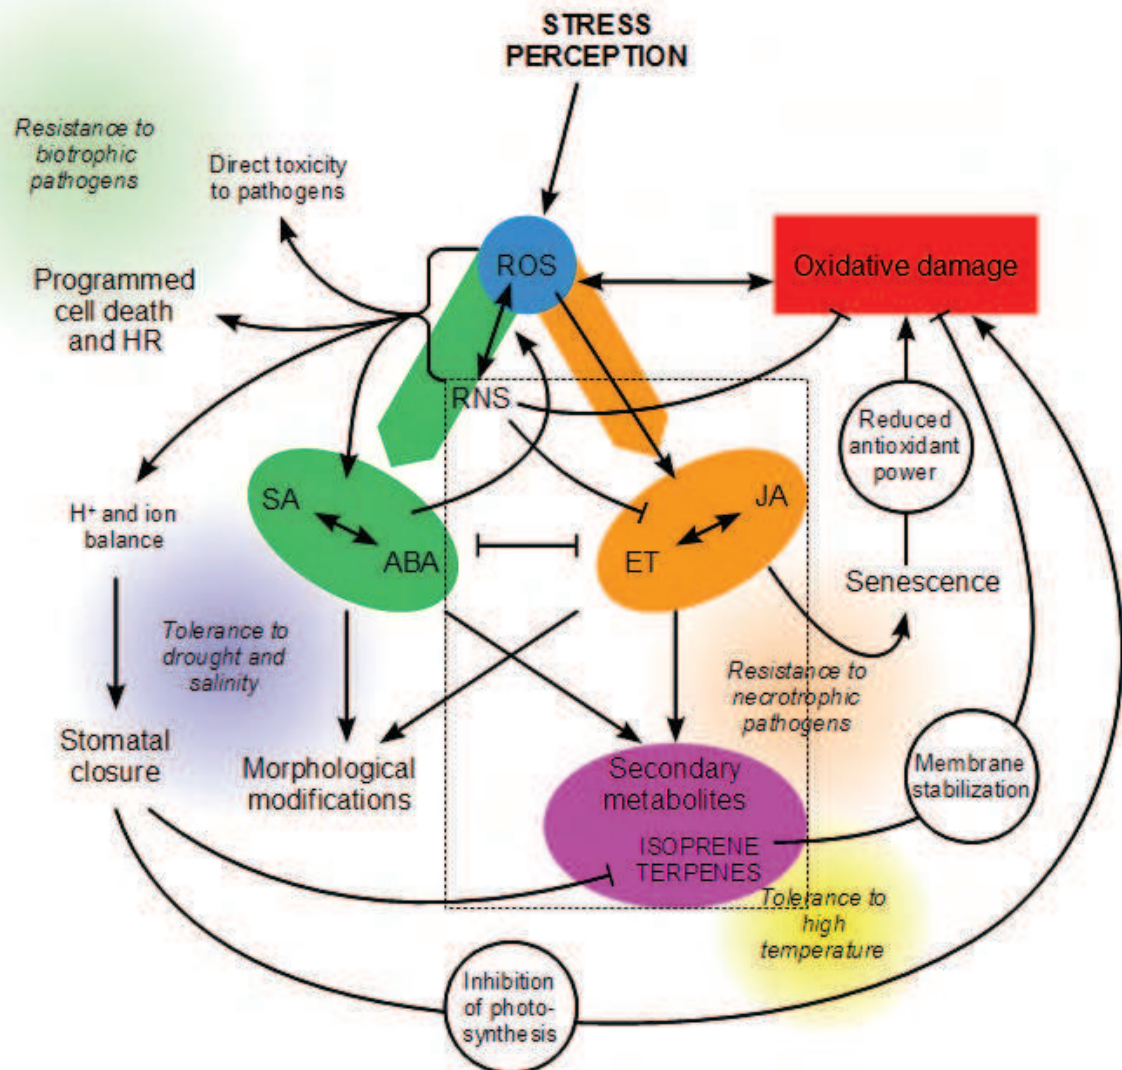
STRESS PERCEPTION

Resistance to biotrophic pathogens

Direct toxicity to pathogens

Programmed cell death and HR

ROS

Oxidative damage

RNS

Reduced antioxidant power

SA

ABA

ET

JA

H$^+$ and ion balance

Senescence

Tolerance to drought and salinity

Resistance to necrotrophic pathogens

Stomatal closure

Morphological modifications

Secondary metabolites

ISOPRENE TERPENES

Membrane stabilization

Tolerance to high temperature

Inhibition of photosynthesis